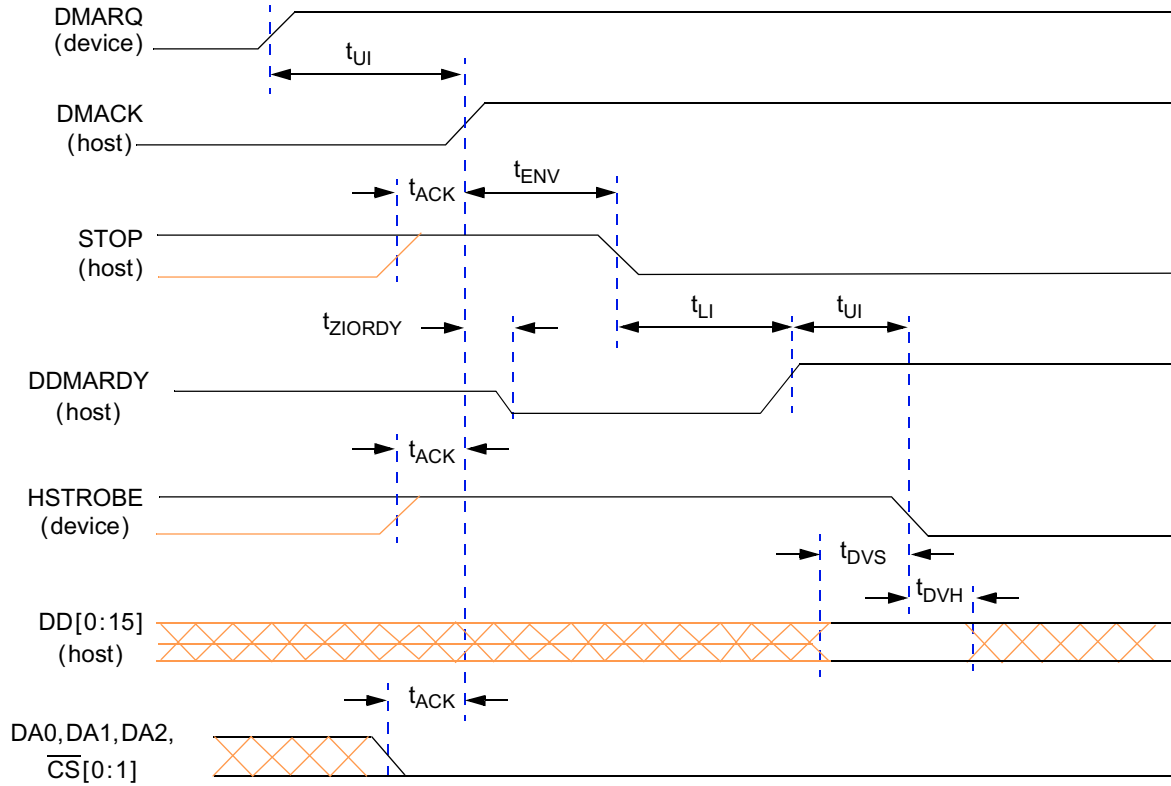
DMARQ (device)

$t_{UI}$

DMACK (host)

$t_{ACK}$

$t_{ENV}$

STOP (host)

$t_{ZIORDY}$

$t_{LI}$

$t_{UI}$

DDMARDY (host)

$t_{ACK}$

HSTROBE (device)

$t_{DVS}$

$t_{DVH}$

DD[0:15] (host)

$t_{ACK}$

DA0, DA1, DA2, $\overline{CS}$[0:1]